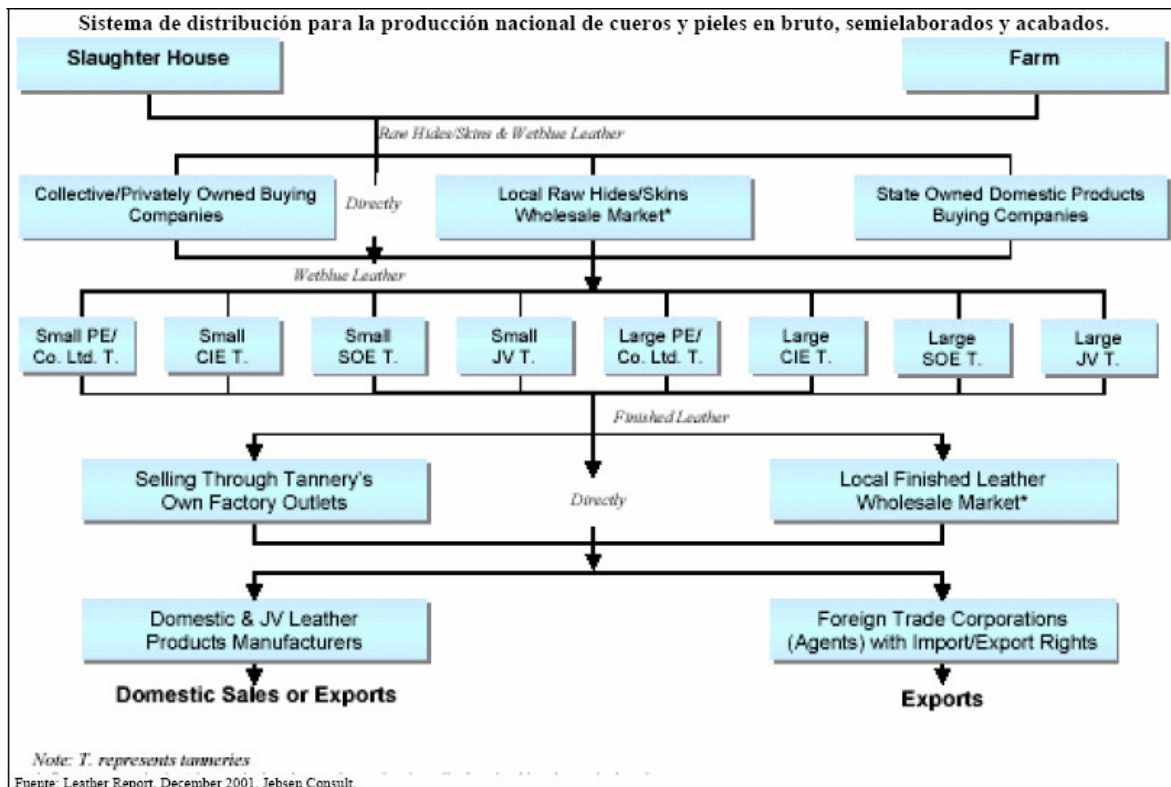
Sistema de distribución para la producción nacional de cueros y pieles en bruto, semielaborados y acabados.

Slaughter House

Farm

Raw Hides/Skins & Wetblue Leather

Collective/Privately Owned Buying Companies

Directly

Local Raw Hides/Skins Wholesale Market*

State Owned Domestic Products Buying Companies

Wetblue Leather

Small PE/ Co. Ltd. T.

Small CIE T.

Small SOE T.

Small JV T.

Large PE/ Co. Ltd. T.

Large CIE T.

Large SOE T.

Large JV T.

Finished Leather

Selling Through Tannery's Own Factory Outlets

Directly

Local Finished Leather Wholesale Market*

Domestic & JV Leather Products Manufacturers

Domestic Sales or Exports

Foreign Trade Corporations (Agents) with Import/Export Rights

Exports

Note: T. represents tanneries

Fuente: Leather Report, December 2001, Jebsen Consult.